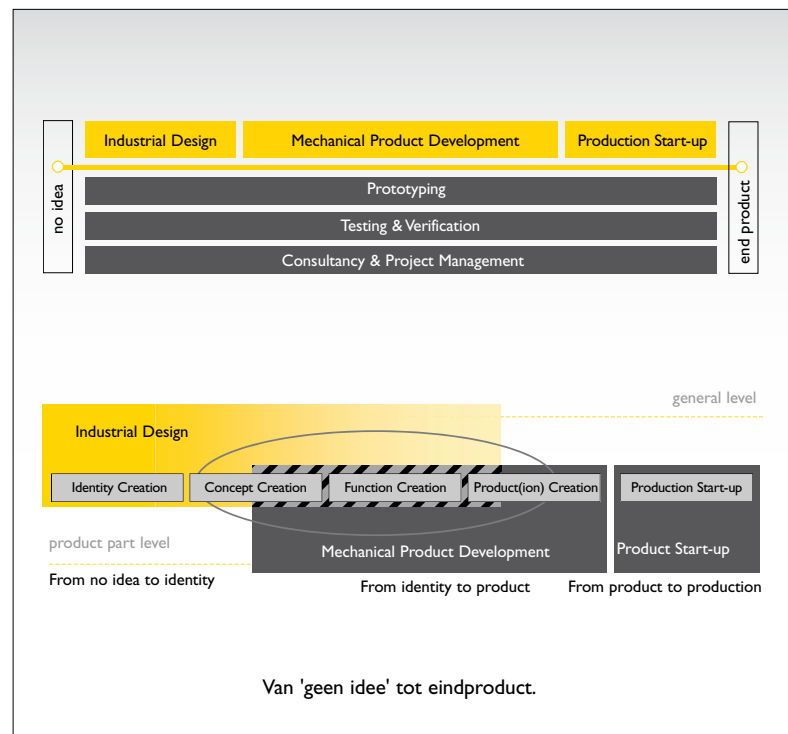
no idea

Industrial Design

Mechanical Product Development

Production Start-up

end product

Prototyping

Testing & Verification

Consultancy & Project Management

general level

Industrial Design

Identity Creation

Concept Creation

Function Creation

Product(ion) Creation

Production Start-up

product part level

Mechanical Product Development

Product Start-up

From no idea to identity

From identity to product

From product to production

Van 'geen idee' tot eindproduct.